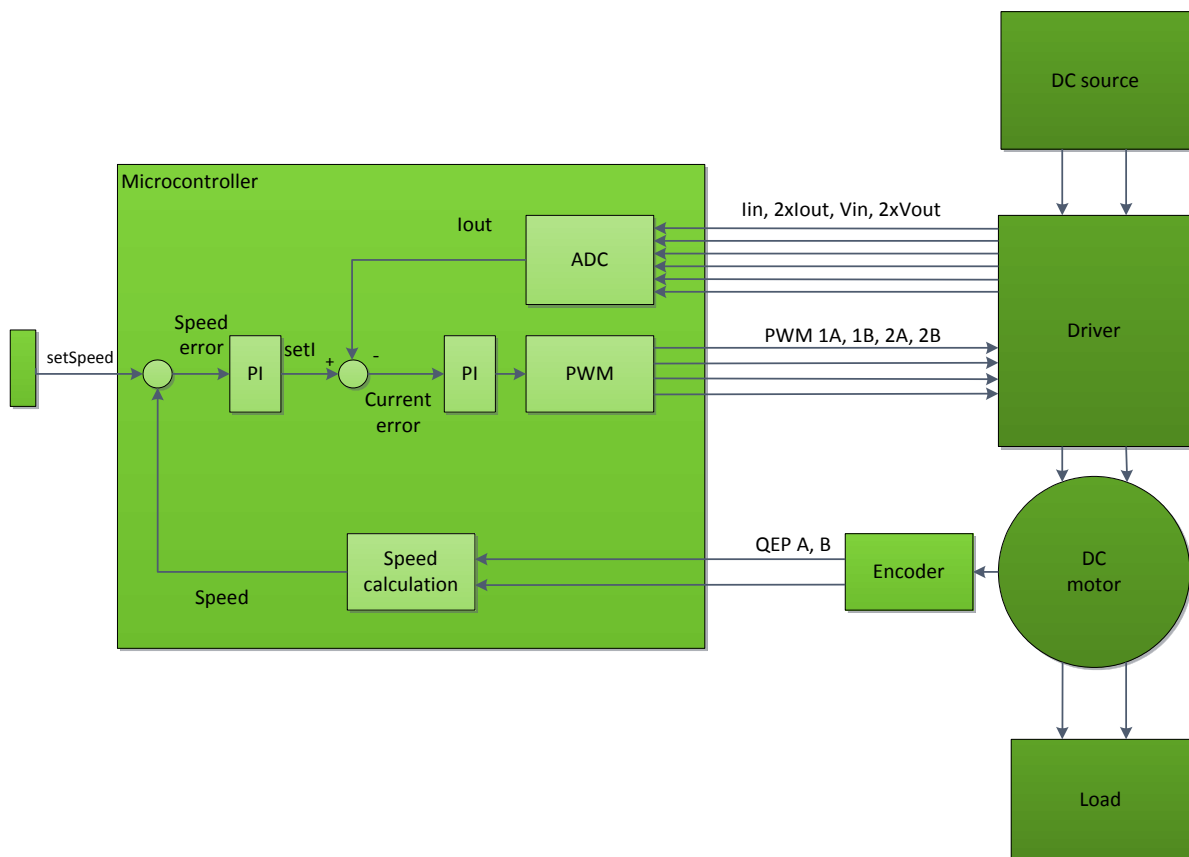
DC source

Microcontroller

Iout

ADC

Iin, 2xIout, Vin, 2xVout

setSpeed

Speed error

PI

setI

+

-

PI

PWM

PWM 1A, 1B, 2A, 2B

Driver

Current error

Speed calculation

QEP A, B

Encoder

DC motor

Speed

Load